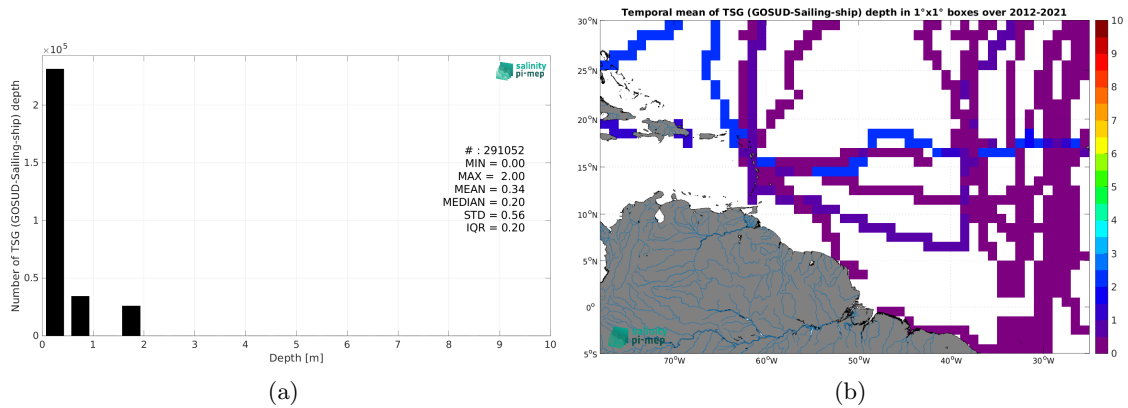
$\times10^5$

salinity pi-mep

Number of TSG (GOSUD-Sailing-ship) depth

2
1.5
1
0.5
0

# : 291052
MIN = 0.00
MAX = 2.00
MEAN = 0.34
MEDIAN = 0.20
STD = 0.56
IQR = 0.20

0 1 2 3 4 5 6 7 8 9 10
Depth [m]

(a)

Temporal mean of TSG (GOSUD-Sailing-ship) depth in 1°x1° boxes over 2012-2021

30°N
25°N
20°N
15°N
10°N
5°N
0°
5°S

70°W 60°W 50°W 40°W 30°W

10
9
8
7
6
5
4
3
2
1
0

salinity pi-mep

(b)